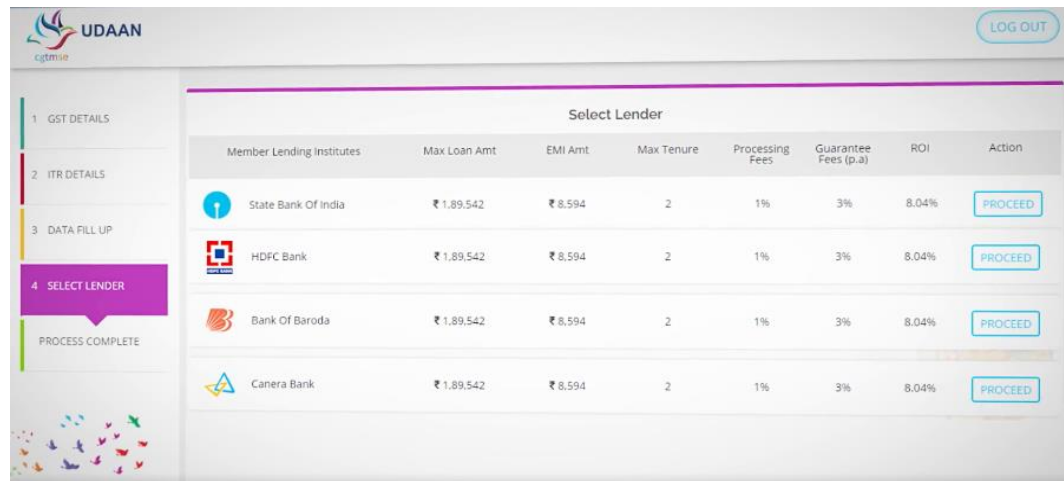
UDAAN
cgtmse

LOG OUT

1 GST DETAILS
2 ITR DETAILS
3 DATA FILL UP
4 SELECT LENDER
PROCESS COMPLETE

Select Lender

| Member Lending Institutes | Max Loan Amt | EMI Amt | Max Tenure | Processing Fees | Guarantee Fees (p.a) | ROI | Action |
|---|---|---|---|---|---|---|---|
| State Bank Of India | ₹1,89,542 | ₹8,594 | 2 | 1% | 3% | 8.04% | PROCEED |
| HDFC Bank | ₹1,89,542 | ₹8,594 | 2 | 1% | 3% | 8.04% | PROCEED |
| Bank Of Baroda | ₹1,89,542 | ₹8,594 | 2 | 1% | 3% | 8.04% | PROCEED |
| Canera Bank | ₹1,89,542 | ₹8,594 | 2 | 1% | 3% | 8.04% | PROCEED |